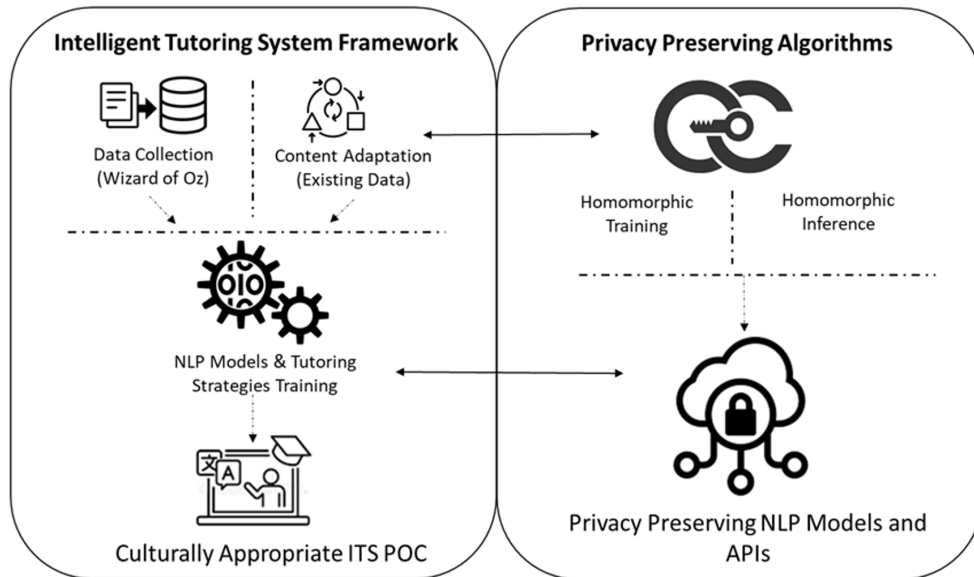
Intelligent Tutoring System Framework

Data Collection (Wizard of Oz)

Content Adaptation (Existing Data)

NLP Models & Tutoring Strategies Training

Culturally Appropriate ITS POC

Privacy Preserving Algorithms

Homomorphic Training

Homomorphic Inference

Privacy Preserving NLP Models and APIs